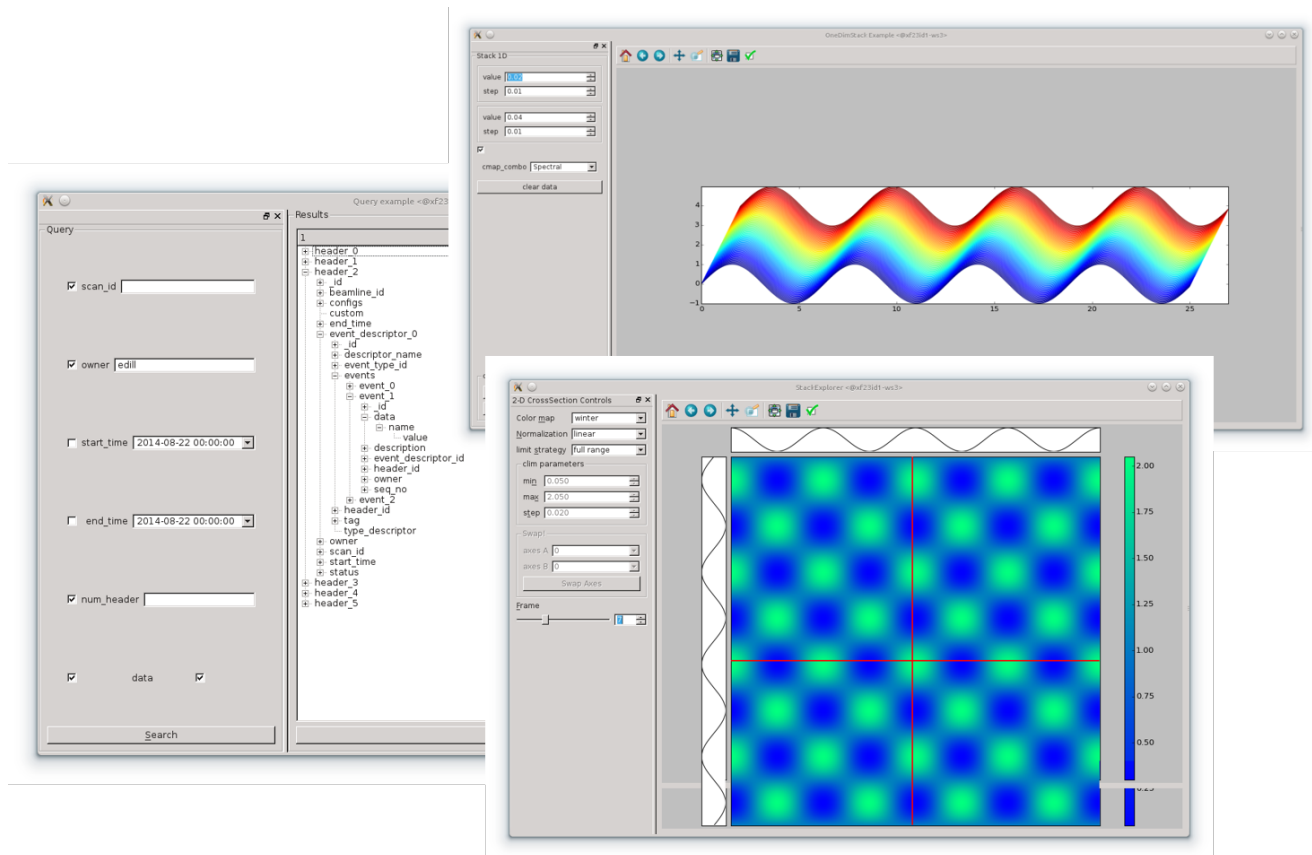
OneDimStack Example <@xf23id1-ws3>

Stack 1D

value 0.02
step 0.01

value 0.04
step 0.01

cmap_combo Spectral

clear data

4
3
2
1
0
−1
0 5 10 15 20 25

Query example <@xf23

Query

scan_id

owner edill

start_time 2014-08-22 00:00:00

end_time 2014-08-22 00:00:00

num_header

data

Search

Results

1

header_0
header_1
header_2
_id
beamline_id
configs
custom
end_time
event_descriptor_0
_id
descriptor_name
event_type_id
events
event_0
event_1
_id
data
name
value
description
event_descriptor_id
header_id
owner
seq_no
event_2
header_id
tag
type_descriptor
owner
scan_id
start_time
status
header_3
header_4
header_5

StackExplorer <@xf23id1-ws3>

2-D CrossSection Controls

Color map winter
Normalization linear
limit strategy full range

clim parameters
min 0.050
max 2.050
step 0.020

Swap!
axes A 0
axes B 0
Swap Axes

Frame
7

2.00
1.75
1.50
1.25
1.00
0.75
0.50
0.25